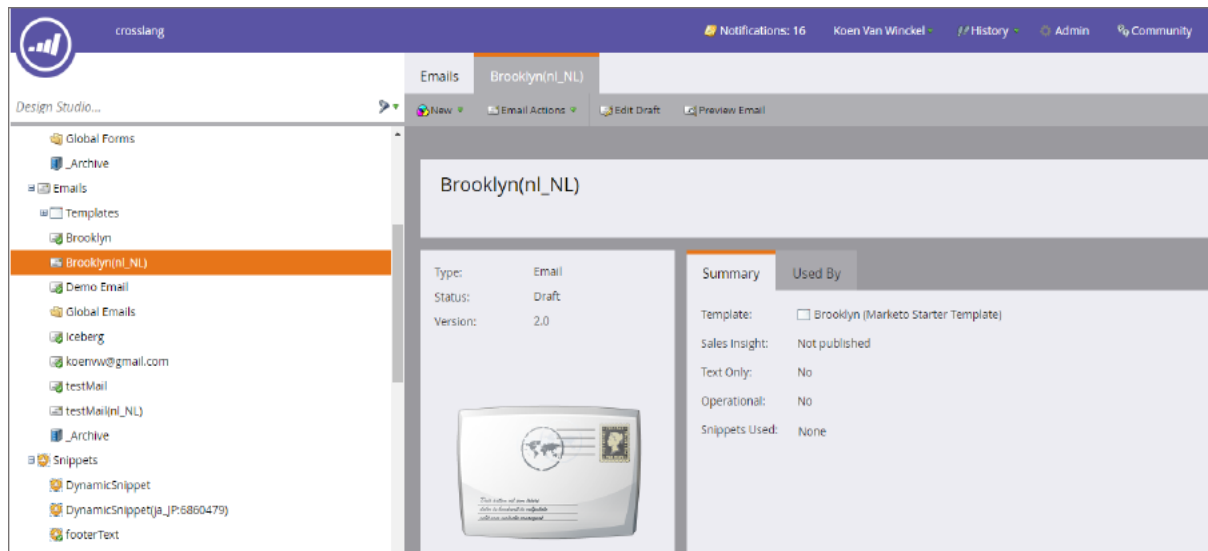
crosslang

Notifications: 16 Koen Van Winckel History Admin Community

Design Studio...

Global Forms
_Archive
Emails
Templates
Brooklyn
Brooklyn(nl_NL)
Demo Email
Global Emails
Iceberg
koenvw@gmail.com
testMail
testMail(nl_NL)
_Archive
Snippets
DynamicSnippet
DynamicSnippet(ja_JP:6860479)
footerText

Emails Brooklyn(nl_NL)

New Email Actions Edit Draft Preview Email

Brooklyn(nl_NL)

Type: Email
Status: Draft
Version: 2.0

Summary Used By

Template: Brooklyn (Marketo Starter Template)
Sales Insight: Not published
Text Only: No
Operational: No
Snippets Used: None